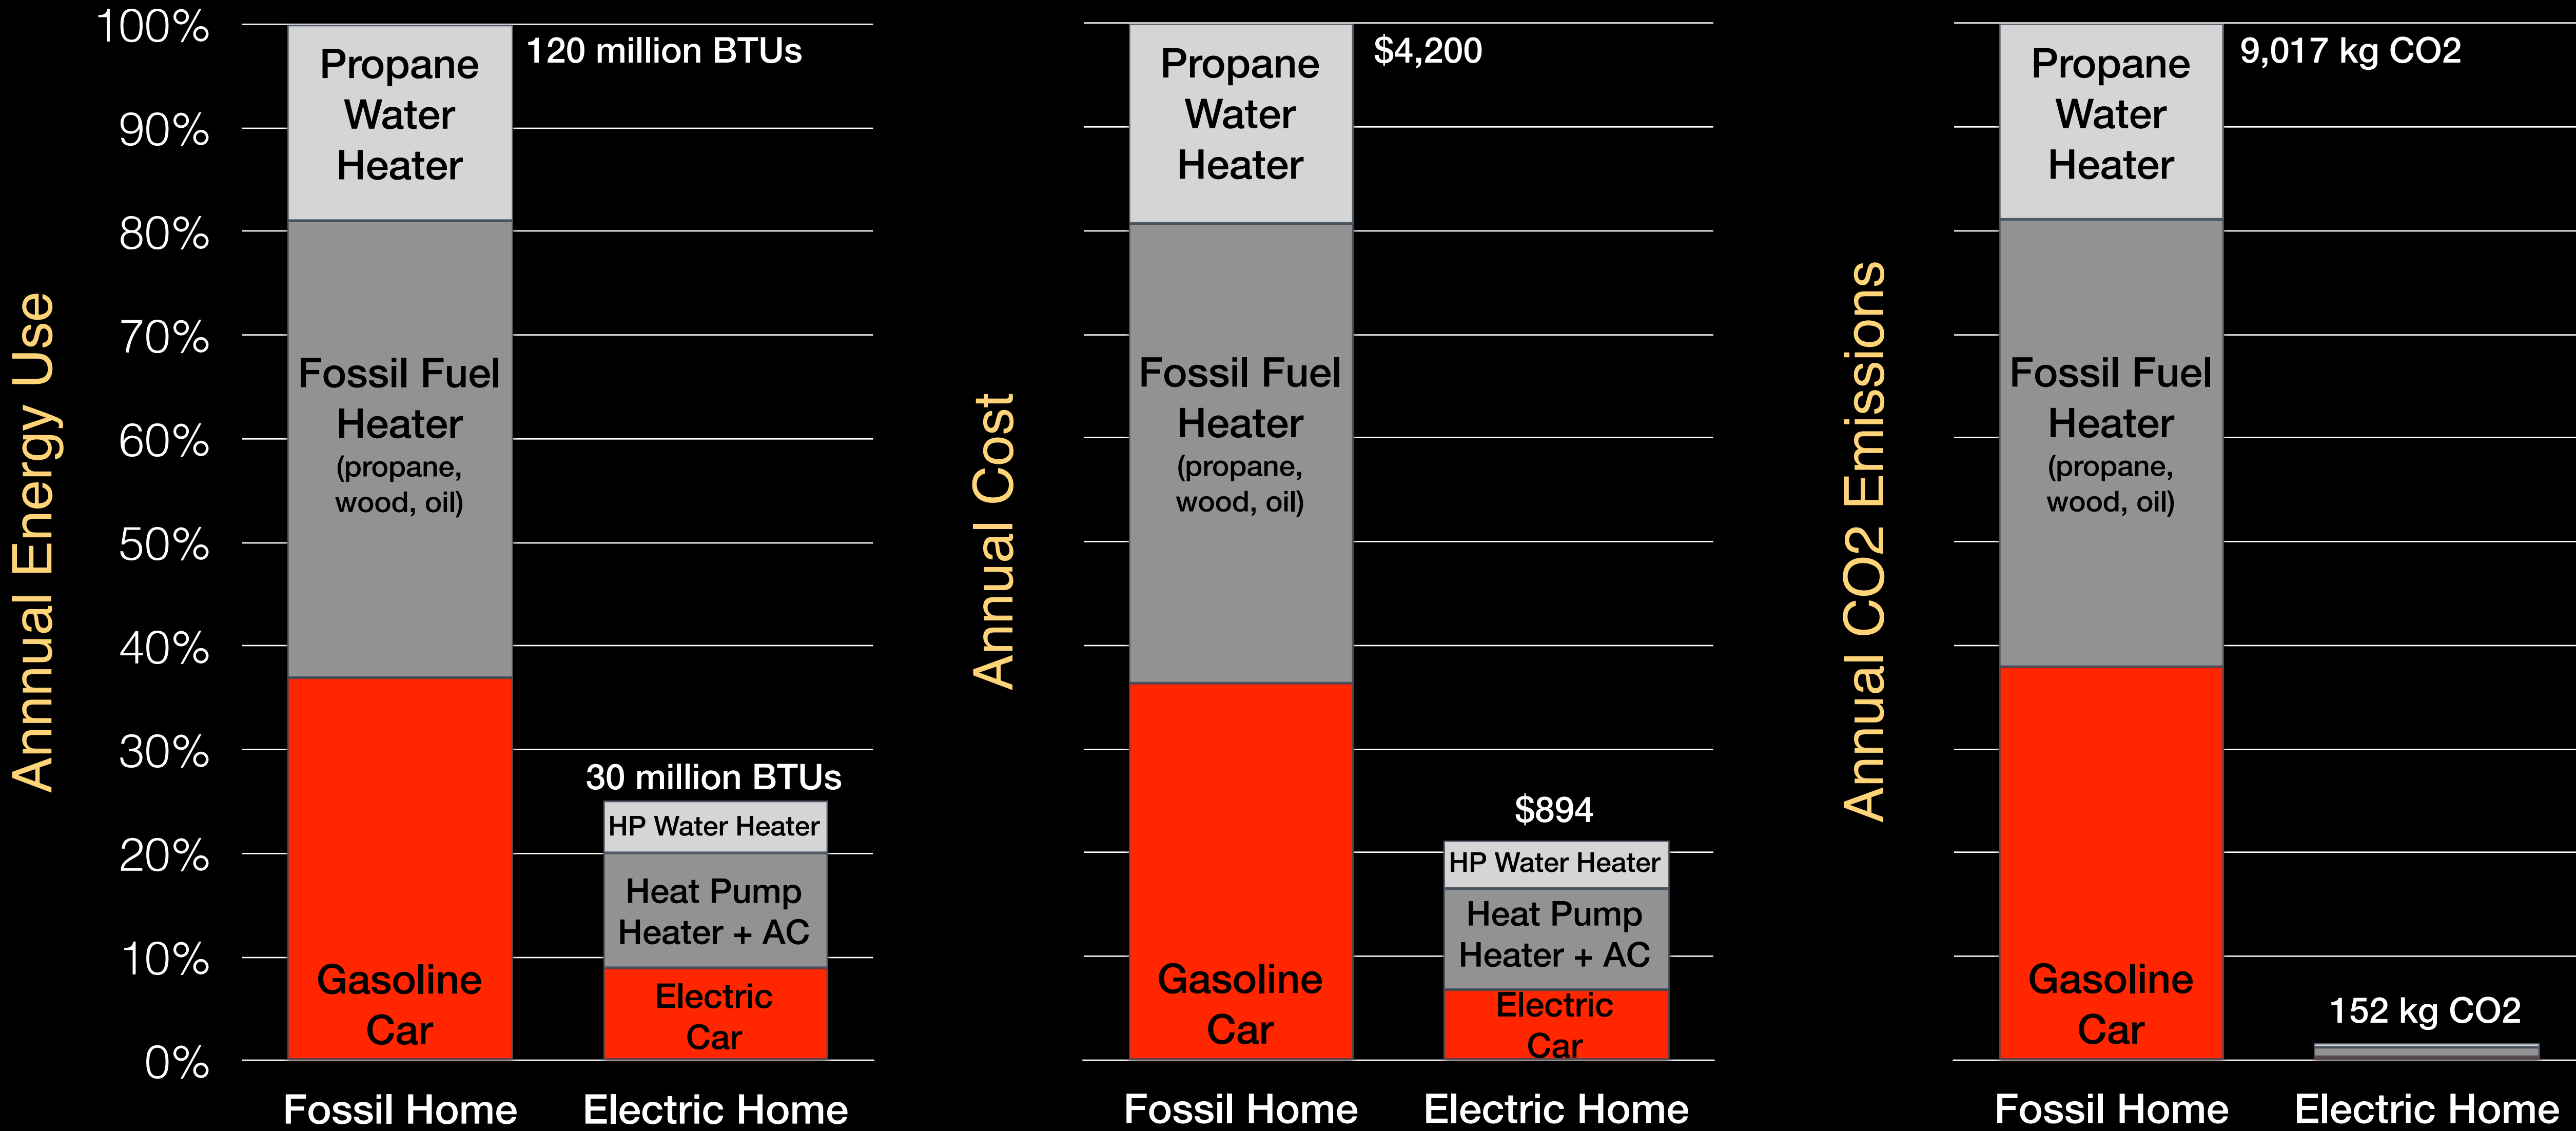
Annual Energy Use

100%
90%
80%
70%
60%
50%
40%
30%
20%
10%
0%

Propane Water Heater

120 million BTUs

Fossil Fuel Heater (propane, wood, oil)

Gasoline Car

30 million BTUs

HP Water Heater

Heat Pump Heater + AC

Electric Car

Fossil Home
Electric Home

Annual Cost

Propane Water Heater

$4,200

Fossil Fuel Heater (propane, wood, oil)

Gasoline Car

$894

HP Water Heater

Heat Pump Heater + AC

Electric Car

Fossil Home
Electric Home

Annual CO2 Emissions

Propane Water Heater

9,017 kg CO2

Fossil Fuel Heater (propane, wood, oil)

Gasoline Car

152 kg CO2

Fossil Home
Electric Home